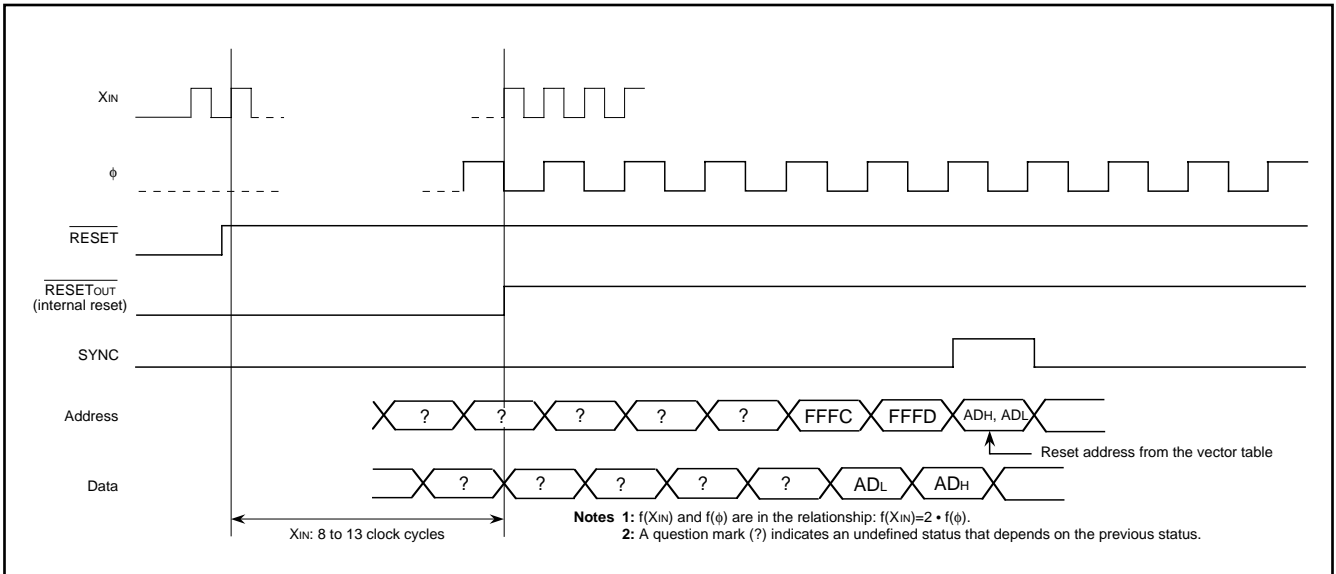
$X_{IN}$

$\phi$

$\overline{RESET}$

$\overline{RESET_{OUT}}$
(internal reset)

SYNC

Address

? ? ? ? ? FFFC FFFD $AD_H$, $AD_L$

Reset address from the vector table

Data

? ? ? ? ? $AD_L$ $AD_H$

$X_{IN}$: 8 to 13 clock cycles

**Notes 1:** $f(X_{IN})$ and $f(\phi)$ are in the relationship: $f(X_{IN})=2 \cdot f(\phi)$.
**2:** A question mark (?) indicates an undefined status that depends on the previous status.